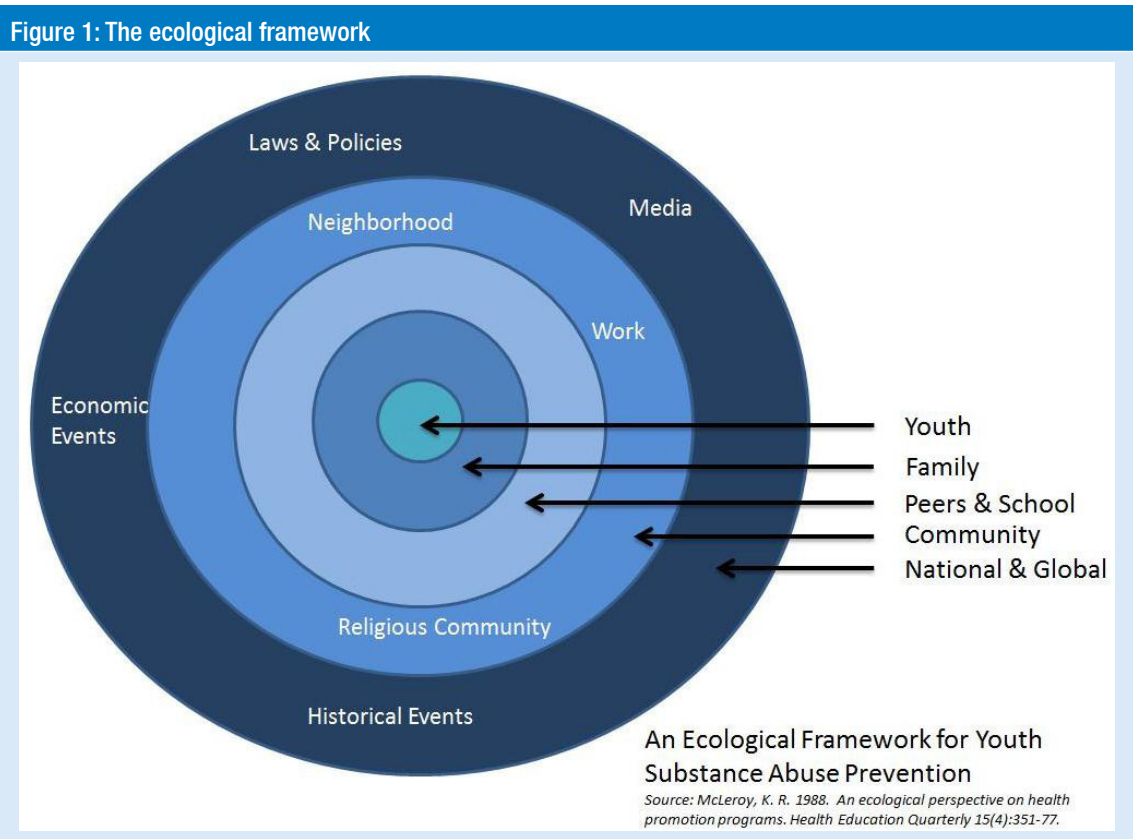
Figure 1: The ecological framework

Laws & Policies

Media

Neighborhood

Work

Economic Events

Youth

Family

Peers & School

Community

National & Global

Religious Community

Historical Events

An Ecological Framework for Youth Substance Abuse Prevention

Source: McLeroy, K. R. 1988. An ecological perspective on health promotion programs. Health Education Quarterly 15(4):351-77.